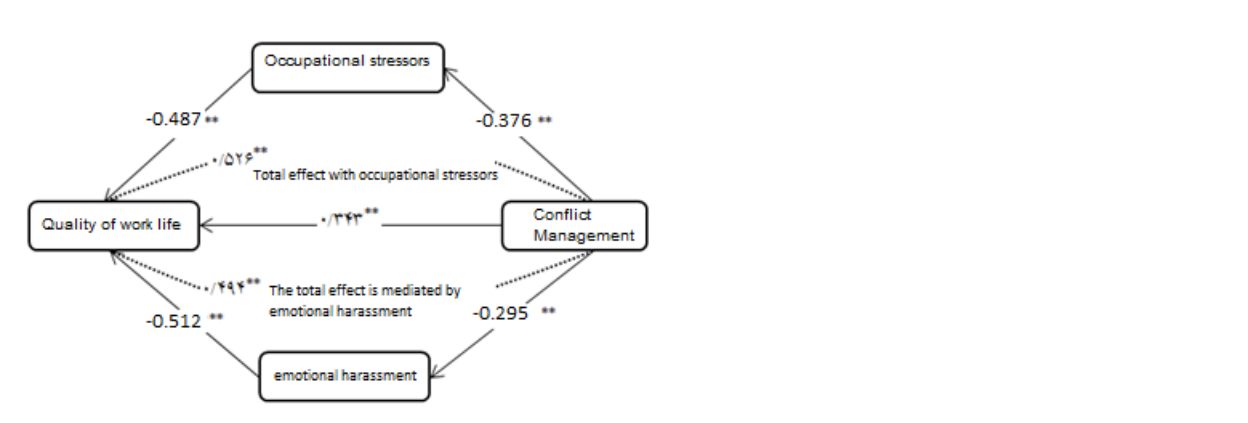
Occupational stressors

-0.487 **

-0.376 **

۰/۵۲۶**

Total effect with occupational stressors

Quality of work life

۰/۳۴۳**

Conflict Management

۰/۴۹۴**

The total effect is mediated by emotional harassment

-0.512 **

-0.295 **

emotional harassment